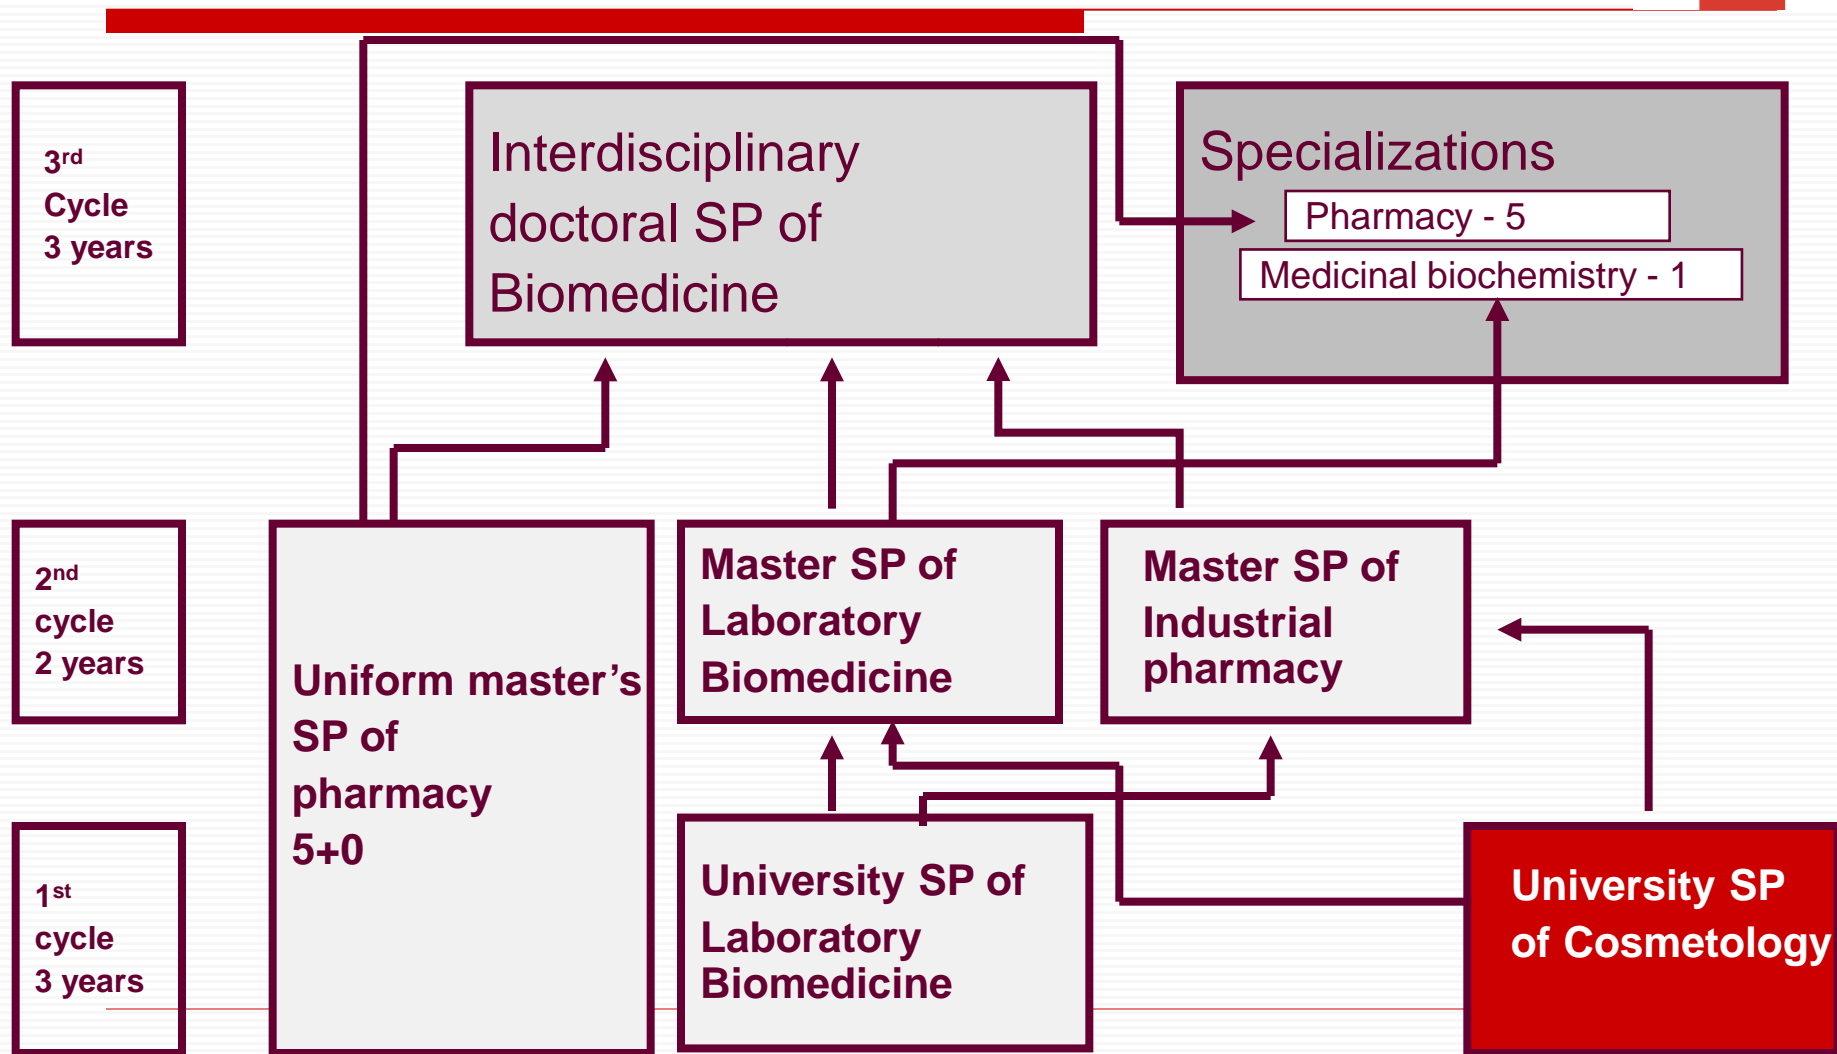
3$^{rd}$ Cycle 3 years

Interdisciplinary doctoral SP of Biomedicine

Specializations

Pharmacy - 5

Medicinal biochemistry - 1

2$^{nd}$ cycle 2 years

Uniform master's SP of pharmacy 5+0

Master SP of Laboratory Biomedicine

Master SP of Industrial pharmacy

1$^{st}$ cycle 3 years

University SP of Laboratory Biomedicine

University SP of Cosmetology